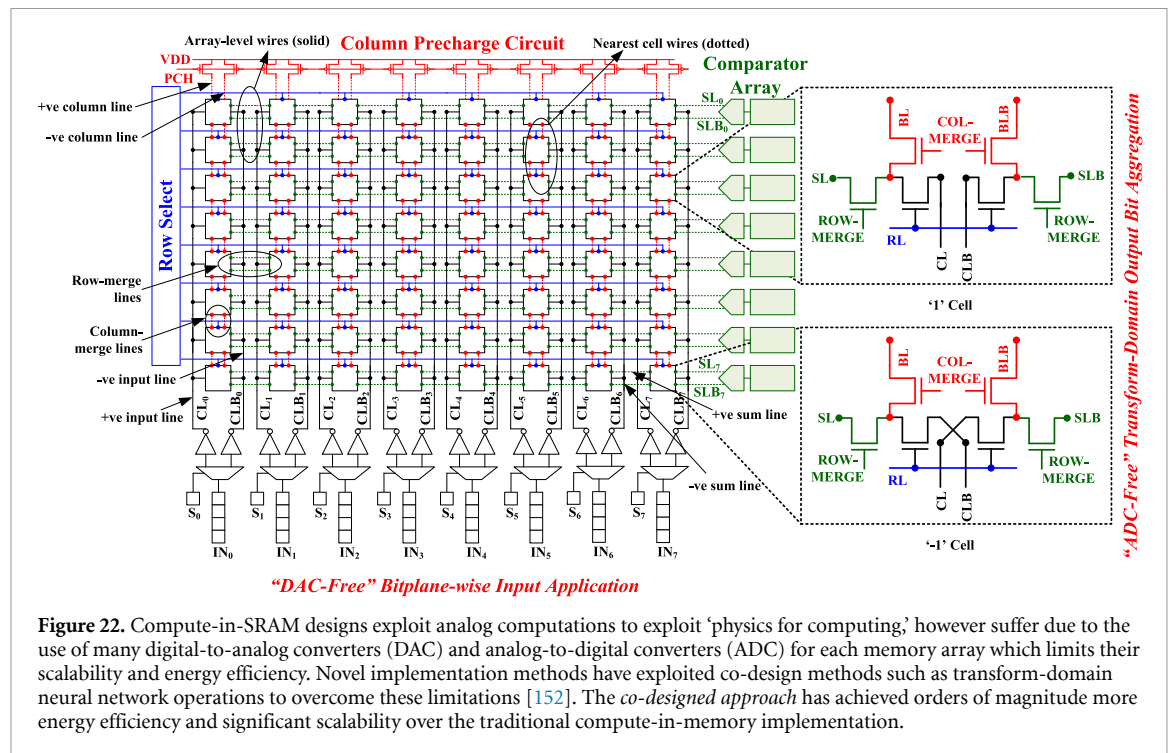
Array-level wires (solid)
Column Precharge Circuit
Nearest cell wires (dotted)
VDD
PCH
Comparator Array
+ve column line
-ve column line
$SL_0$
$SLB_0$
Row Select
Row-merge lines
Column-merge lines
-ve input line
+ve input line
$SL_7$
$SLB_7$
+ve sum line
-ve sum line
$CL_0$ $CLB_0$ $CL_1$ $CLB_1$ $CL_2$ $CLB_2$ $CL_3$ $CLB_3$ $CL_4$ $CLB_4$ $CL_5$ $CLB_5$ $CL_6$ $CLB_6$ $CL_7$ $CLB_7$
$S_0$ $S_1$ $S_2$ $S_3$ $S_4$ $S_5$ $S_6$ $S_7$
$IN_0$ $IN_1$ $IN_2$ $IN_3$ $IN_4$ $IN_5$ $IN_6$ $IN_7$
"DAC-Free" Bitplane-wise Input Application

BL
COL-MERGE
BLB
SL
SLB
ROW-MERGE
RL
CL
CLB
ROW-MERGE
'1' Cell

BL
COL-MERGE
BLB
SL
SLB
ROW-MERGE
RL
CL
CLB
ROW-MERGE
'-1' Cell

"ADC-Free" Transform-Domain Output Bit Aggregation

Figure 22. Compute-in-SRAM designs exploit analog computations to exploit 'physics for computing,' however suffer due to the use of many digital-to-analog converters (DAC) and analog-to-digital converters (ADC) for each memory array which limits their scalability and energy efficiency. Novel implementation methods have exploited co-design methods such as transform-domain neural network operations to overcome these limitations [152]. The co-designed approach has achieved orders of magnitude more energy efficiency and significant scalability over the traditional compute-in-memory implementation.